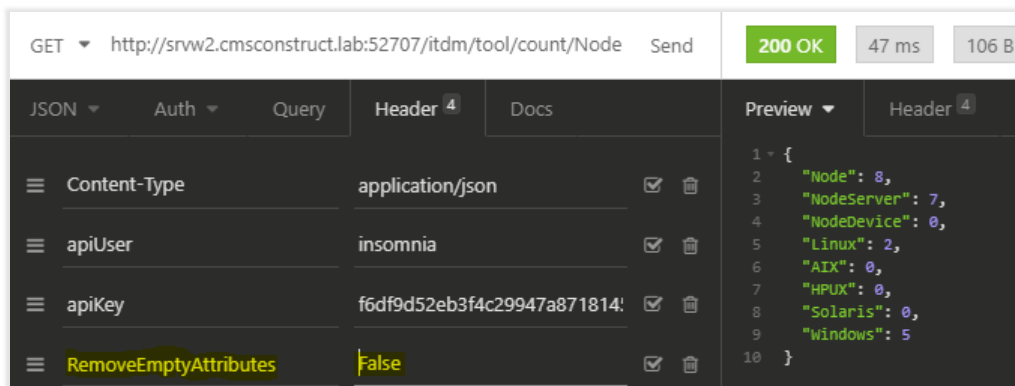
GET ▾ http://srvw2.cmsconstruct.lab:52707/itdm/tool/count/Node Send

200 OK 47 ms 106 B

JSON ▾ Auth ▾ Query Header 4 Docs

Preview ▾ Header 4

Content-Type application/json

apiUser insomnia

apiKey f6df9d52eb3f4c29947a871814

RemoveEmptyAttributes False

1 {
2 "Node": 8,
3 "NodeServer": 7,
4 "NodeDevice": 0,
5 "Linux": 2,
6 "AIX": 0,
7 "HPUX": 0,
8 "Solaris": 0,
9 "Windows": 5
10 }